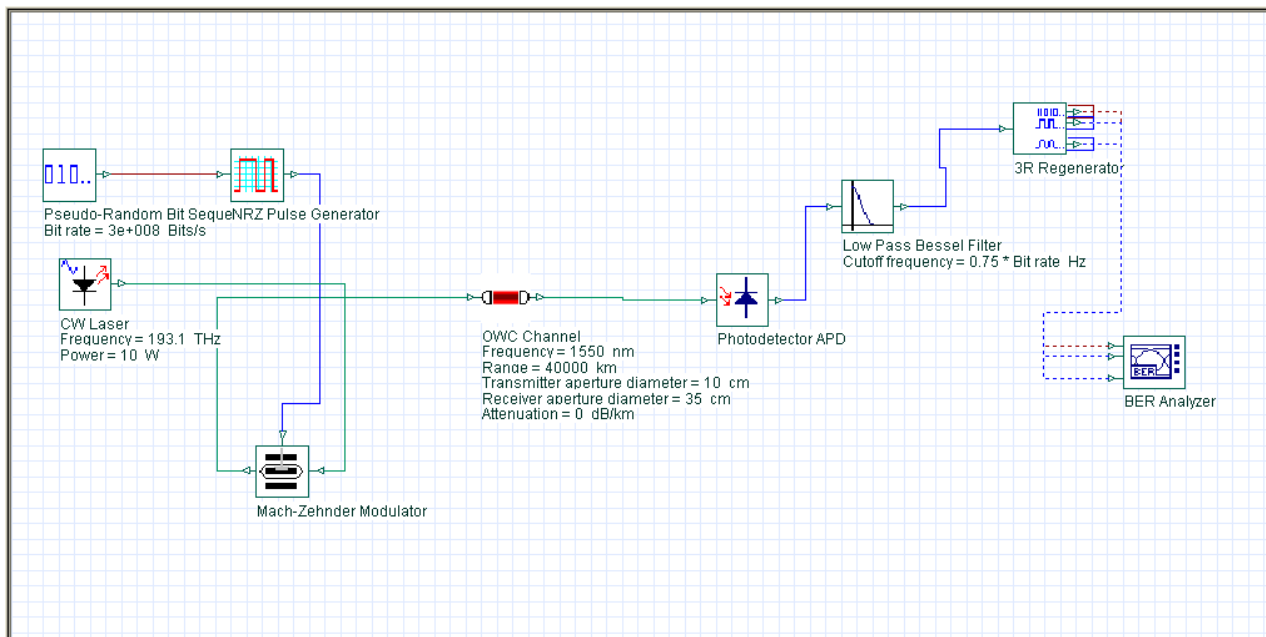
010..

Pseudo-Random Bit SequeNRZ Pulse Generator
Bit rate = 3e+008 Bits/s

CW Laser
Frequency = 193.1 THz
Power = 10 W

Mach-Zehnder Modulator

OWC Channel
Frequency = 1550 nm
Range = 40000 km
Transmitter aperture diameter = 10 cm
Receiver aperture diameter = 35 cm
Attenuation = 0 dB/km

Photodetector APD

Low Pass Bessel Filter
Cutoff frequency = 0.75 * Bit rate Hz

3R Regenerato

BER

BER Analyzer